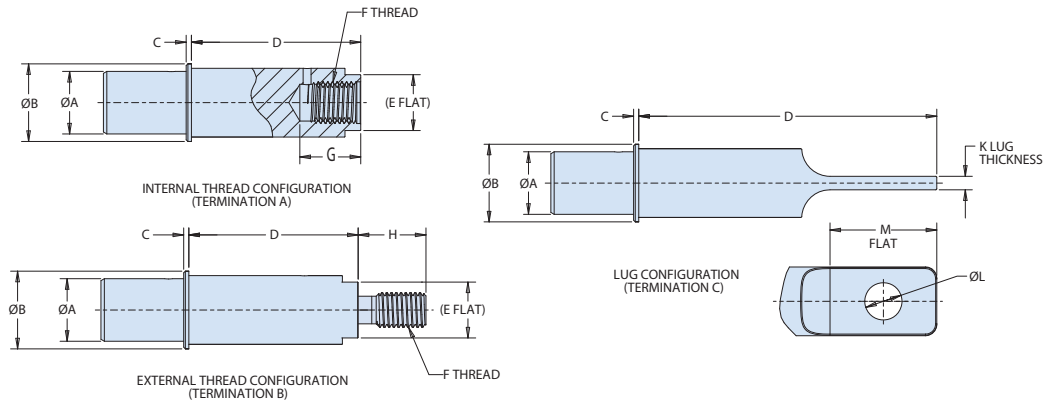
F THREAD

C

D

ØB

ØA

(E FLAT)

G

INTERNAL THREAD CONFIGURATION (TERMINATION A)

C

D

K LUG THICKNESS

ØB

ØA

C

D

H

ØB

ØA

(E FLAT)

M FLAT

LUG CONFIGURATION (TERMINATION C)

ØL

F THREAD

EXTERNAL THREAD CONFIGURATION (TERMINATION B)